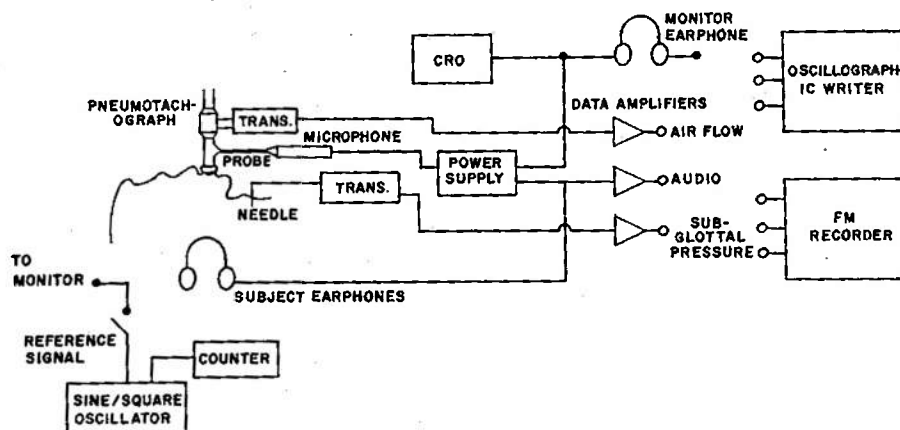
CRO

MONITOR EARPHONE

OSCILLOGRAPHIC WRITER

PNEUMOTACHOGRAPH

TRANS.

DATA AMPLIFIERS

MICROPHONE

AIR FLOW

PROBE

POWER SUPPLY

TRANS.

AUDIO

NEEDLE

SUBGLOTTAL PRESSURE

FM RECORDER

TO MONITOR

SUBJECT EARPHONES

REFERENCE SIGNAL

COUNTER

SINE/SQUARE OSCILLATOR